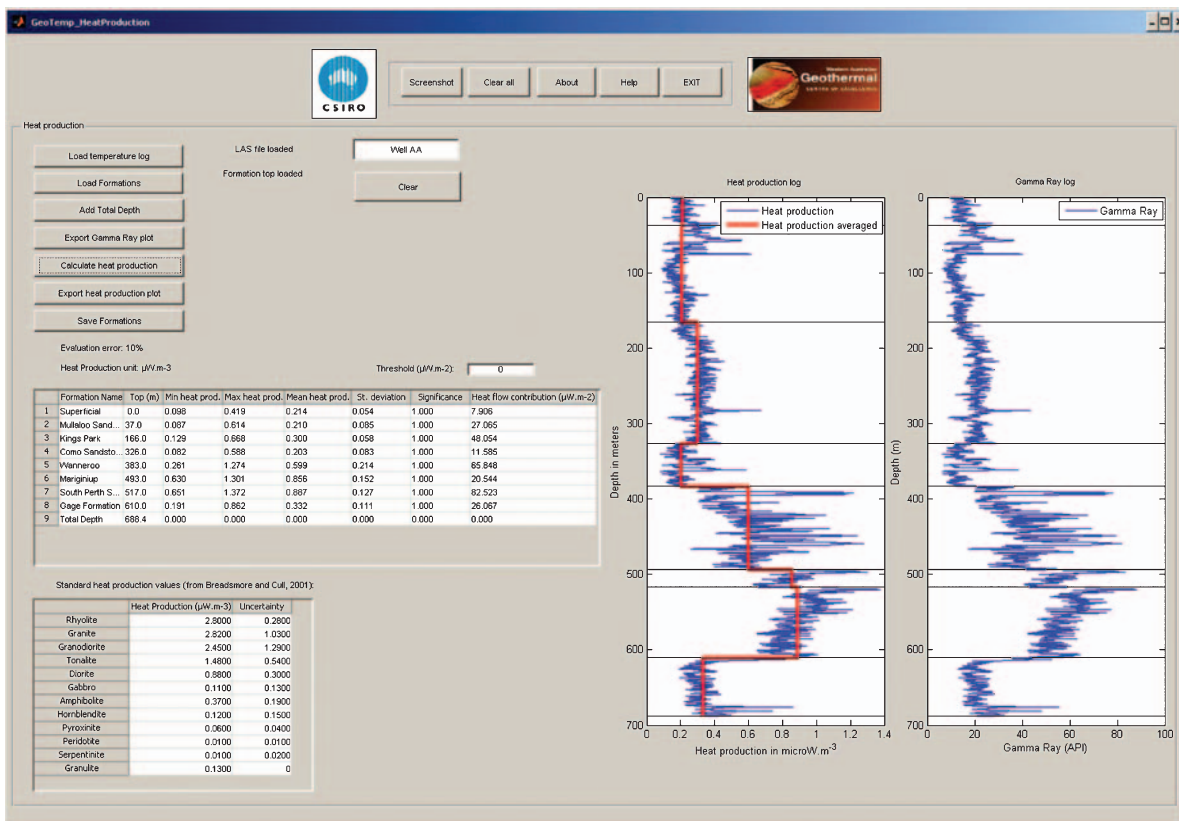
GeoTemp_HeatProduction

CSIRO

Screenshot
Clear all
About
Help
EXIT

Geothermal

Heat production

Load temperature log
Load Formations
Add Total Depth
Export Gamma Ray plot
Calculate heat production
Export heat production plot
Save Formations

LAS file loaded
Well AA
Formation top loaded
Clear

Evaluation error: 10%
Heat Production unit: μW.m-3
Threshold (μW.m-2): 0

| | Formation Name | Top (m) | Min heat prod. | Max heat prod. | Mean heat prod. | St. deviation | Significance | Heat flow contribution (μW.m-2) |
|---|---|---|---|---|---|---|---|---|
| 1 | Superficial | 0.0 | 0.098 | 0.419 | 0.214 | 0.054 | 1.000 | 7.906 |
| 2 | Mullaloo Sand... | 37.0 | 0.087 | 0.614 | 0.210 | 0.085 | 1.000 | 27.065 |
| 3 | Kings Park | 166.0 | 0.129 | 0.668 | 0.300 | 0.058 | 1.000 | 48.054 |
| 4 | Como Sandsto... | 326.0 | 0.082 | 0.588 | 0.203 | 0.083 | 1.000 | 11.585 |
| 5 | Wanneroo | 383.0 | 0.261 | 1.274 | 0.599 | 0.214 | 1.000 | 65.848 |
| 6 | Mariginiup | 493.0 | 0.630 | 1.301 | 0.856 | 0.152 | 1.000 | 20.544 |
| 7 | South Perth S... | 517.0 | 0.651 | 1.372 | 0.887 | 0.127 | 1.000 | 82.523 |
| 8 | Gage Formation | 610.0 | 0.191 | 0.862 | 0.332 | 0.111 | 1.000 | 26.067 |
| 9 | Total Depth | 688.4 | 0.000 | 0.000 | 0.000 | 0.000 | 0.000 | 0.000 |

Standard heat production values (from Breadsmore and Cull, 2001):

| | Heat Production (μW.m-3) | Uncertainty |
|---|---|---|
| Rhyolite | 2.8000 | 0.2800 |
| Granite | 2.8200 | 1.0300 |
| Granodiorite | 2.4500 | 1.2900 |
| Tonalite | 1.4800 | 0.5400 |
| Diorite | 0.8800 | 0.3000 |
| Gabbro | 0.1100 | 0.1300 |
| Amphibolite | 0.3700 | 0.1900 |
| Hornblendite | 0.1200 | 0.1500 |
| Pyroxinite | 0.0600 | 0.0400 |
| Peridotite | 0.0100 | 0.0100 |
| Serpentinite | 0.0100 | 0.0200 |
| Granulite | 0.1300 | 0 |

Heat production log
Heat production
Heat production averaged
Depth in meters
0 100 200 300 400 500 600 700
0 0.2 0.4 0.6 0.8 1 1.2 1.4
Heat production in microW.m-3

Gamma Ray log
Gamma Ray
Depth (m)
0 100 200 300 400 500 600 700
0 20 40 60 80 100
Gamma Ray (API)